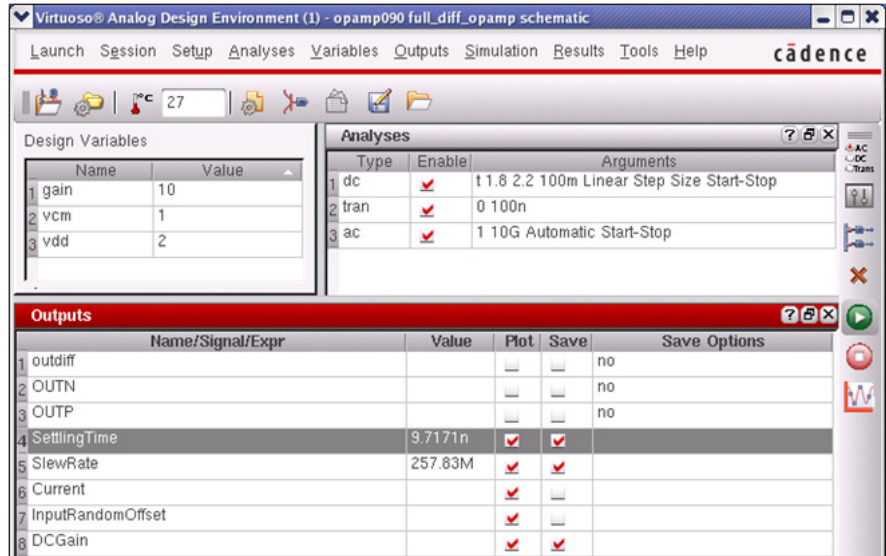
Virtuoso® Analog Design Environment (1) - opamp090 full_diff_opamp schematic

Launch Session Setup Analyses Variables Outputs Simulation Results Tools Help cādence

°C 27

Design Variables

| | Name | Value |
|---|---|---|
| 1 | gain | 10 |
| 2 | vcm | 1 |
| 3 | vdd | 2 |

Analyses

| | Type | Enable | Arguments |
|---|---|---|---|
| 1 | dc | ✔ | t 1.8 2.2 100m Linear Step Size Start-Stop |
| 2 | tran | ✔ | 0 100n |
| 3 | ac | ✔ | 1 10G Automatic Start-Stop |

AC
DC
Trans

Outputs

| | Name/Signal/Expr | Value | Plot | Save | Save Options |
|---|---|---|---|---|---|
| 1 | outdiff | | | | no |
| 2 | OUTN | | | | no |
| 3 | OUTP | | | | no |
| 4 | SettlingTime | 9.7171n | ✔ | ✔ | |
| 5 | SlewRate | 257.83M | ✔ | ✔ | |
| 6 | Current | | ✔ | | |
| 7 | InputRandomOffset | | ✔ | | |
| 8 | DCGain | | ✔ | ✔ | |